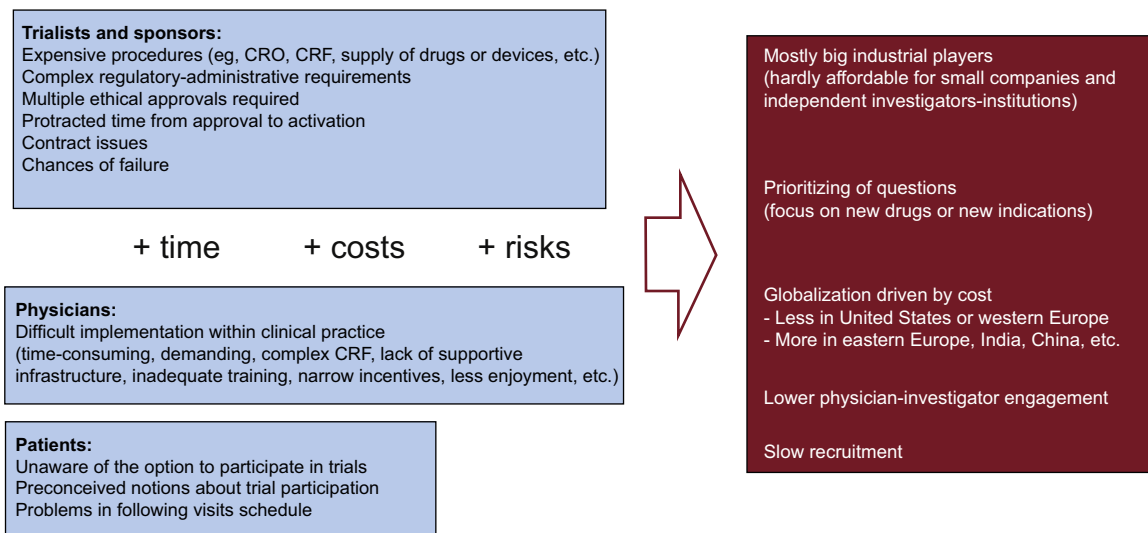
**Trialists and sponsors:**
Expensive procedures (eg, CRO, CRF, supply of drugs or devices, etc.)
Complex regulatory-administrative requirements
Multiple ethical approvals required
Protracted time from approval to activation
Contract issues
Chances of failure

+ time + costs + risks

**Physicians:**
Difficult implementation within clinical practice
(time-consuming, demanding, complex CRF, lack of supportive infrastructure, inadequate training, narrow incentives, less enjoyment, etc.)

**Patients:**
Unaware of the option to participate in trials
Preconceived notions about trial participation
Problems in following visits schedule

Mostly big industrial players
(hardly affordable for small companies and independent investigators-institutions)

Prioritizing of questions
(focus on new drugs or new indications)

Globalization driven by cost
- Less in United States or western Europe
- More in eastern Europe, India, China, etc.

Lower physician-investigator engagement

Slow recruitment